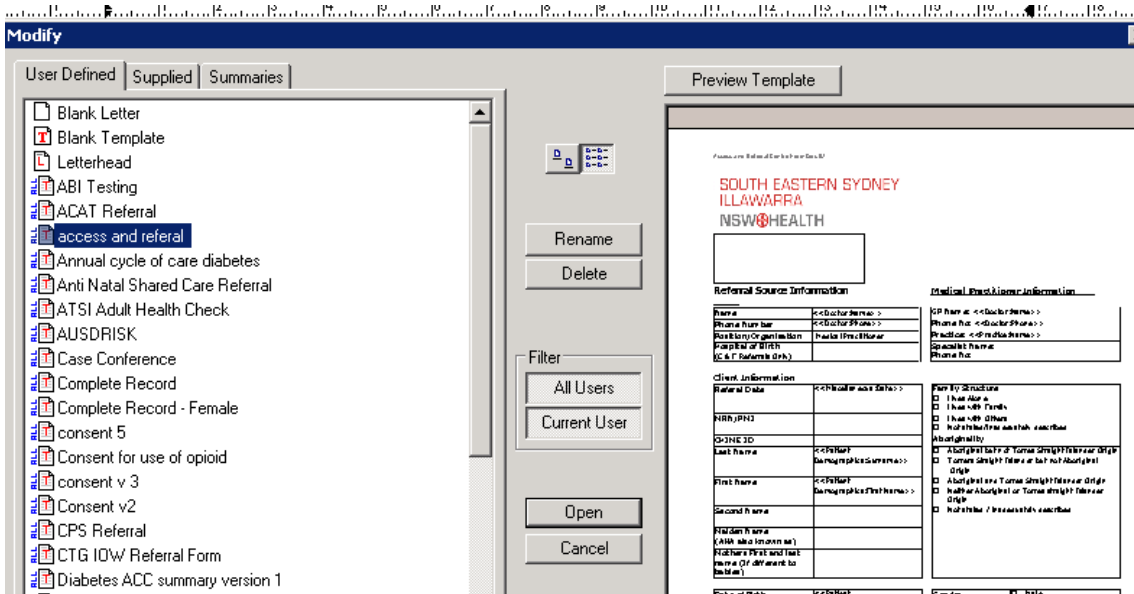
Modify

User Defined | Supplied | Summaries

Blank Letter
Blank Template
Letterhead
ABI Testing
ACAT Referral
access and referal
Annual cycle of care diabetes
Anti Natal Shared Care Referral
ATSI Adult Health Check
AUSDRISK
Case Conference
Complete Record
Complete Record - Female
consent 5
Consent for use of opioid
consent v 3
Consent v2
CPS Referral
CTG IOW Referral Form
Diabetes ACC summary version 1

Rename
Delete

Filter
All Users
Current User

Open
Cancel

Preview Template

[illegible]

SOUTH EASTERN SYDNEY
ILLAWARRA
NSW HEALTH

Referral Source Information

| Name | <<Doctor Name>> |
|---|---|
| Phone Number | <<Doctor Phone>> |
| Position/Organisation | Medical Practitioner |
| Hospital of Birth (C & F Referrals Only) | |

Medical Practitioner Information

GP Name: <<Doctor Name>>
Phone No: <<Doctor Phone>>
Practice: <<Practice Name>>
Specialist Name:
Phone No:

Client Information

| Referral Date | <<Miscellaneous Date>> |
|---|---|
| MRN/PN | |
| CHIME ID | |
| Last Name | <<Patient Demographics Surname>> |
| First Name | <<Patient Demographics First Name>> |
| Second Name | |
| Maiden Name (AKA also known as) | |
| Mothers First and last name (if different to babies) | |

Family Structure
Lives Alone
Lives with Family
Lives with Others
Not stated/Inadequately described
Aboriginality
Aboriginal but not Torres Strait Islander Origin
Torres Strait Islander but not Aboriginal Origin
Aboriginal and Torres Strait Islander Origin
Neither Aboriginal or Torres Strait Islander Origin
Not stated / Inadequately described